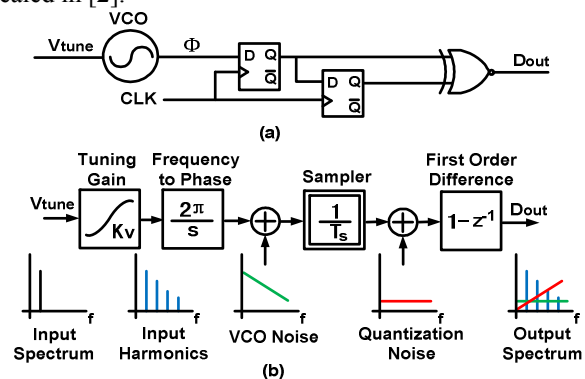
cated in [2].

VCO

Vtune

$\Phi$

D Q

$\overline{Q}$

D Q

$\overline{Q}$

Dout

CLK

(a)

Tuning Gain

Frequency to Phase

Sampler

First Order Difference

Vtune

Kv

$\frac{2\pi}{s}$

$\frac{1}{T_s}$

$1-z^{-1}$

Dout

f

f

f

f

f

Input Spectrum

Input Harmonics

VCO Noise

Quantization Noise

Output Spectrum

(b)